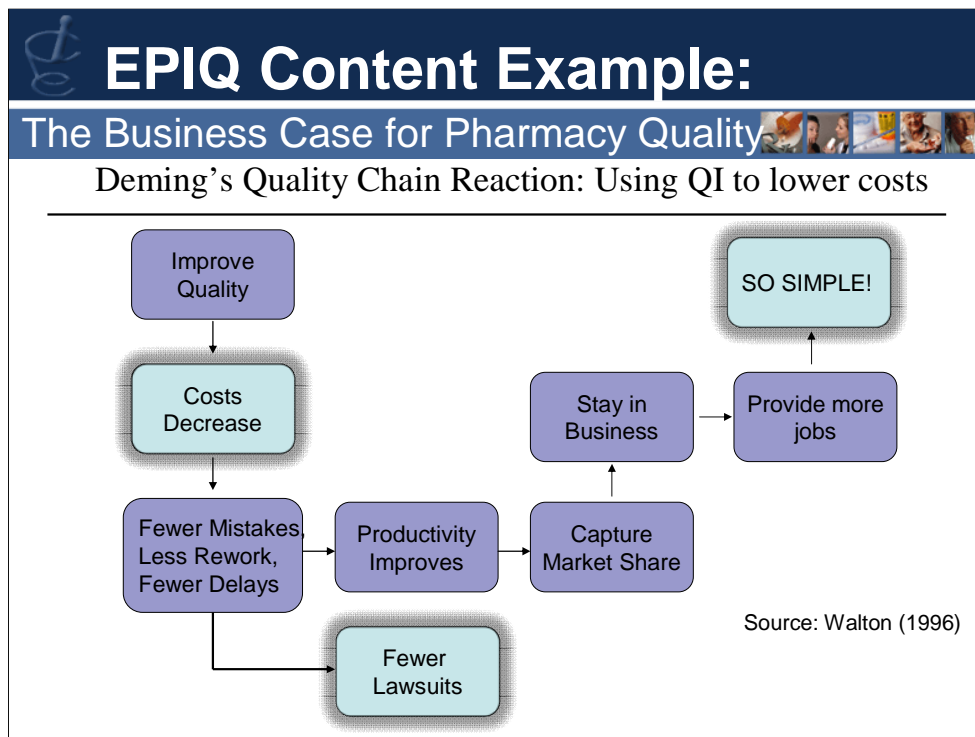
EPIQ Content Example:

The Business Case for Pharmacy Quality

Deming's Quality Chain Reaction: Using QI to lower costs

Improve Quality

Costs Decrease

Fewer Mistakes, Less Rework, Fewer Delays

Productivity Improves

Capture Market Share

Stay in Business

Provide more jobs

SO SIMPLE!

Fewer Lawsuits

Source: Walton (1996)